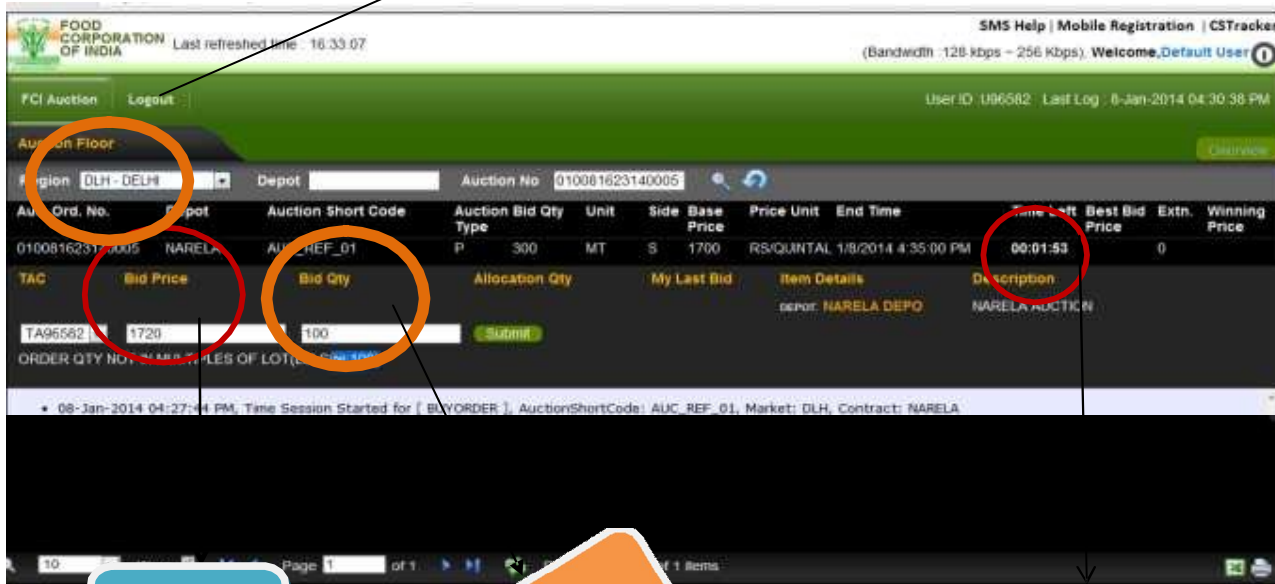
FOOD CORPORATION OF INDIA Last refreshed time : 16:33:07

SMS Help | Mobile Registration | CSTracker

(Bandwidth :128 kbps ~ 256 Kbps), Welcome,Default User

FCI Auction Logout

User ID : U96582 Last Log : 8-Jan-2014 04:30:38 PM

Au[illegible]on Floor

Overview

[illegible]gion DLH - DELHI Depot Auction No 010081623140005

| Au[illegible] Ord. No. | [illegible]epot | Auction Short Code | Auction Bid Qty Type | | Unit | Side | Base Price | Price Unit | End Time | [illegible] Left | Best Bid Price | Extn. | Winning Price |
|---|---|---|---|---|---|---|---|---|---|---|---|---|---|
| 010081623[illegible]005 | NARELA | AU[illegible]_REF_01 | P | 300 | MT | S | 1700 | RS/QUINTAL | 1/8/2014 4:35:00 PM | 00:01:53 | | 0 | |

TAC Bid Price Bid Qty Allocation Qty My Last Bid Item Details Description

DEPOT: NARELA DEPO NARELA AUCTION

TA96582 1720 100 Submit

ORDER QTY NOT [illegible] MULTIPLES OF LOT([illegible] Size 100)

• 08-Jan-2014 04:27:44 PM, Time Session Started for [ BUYORDER ], AuctionShortCode: AUC_REF_01, Market: DLH, Contract: NARELA

10 Page 1 of 1 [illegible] of 1 items